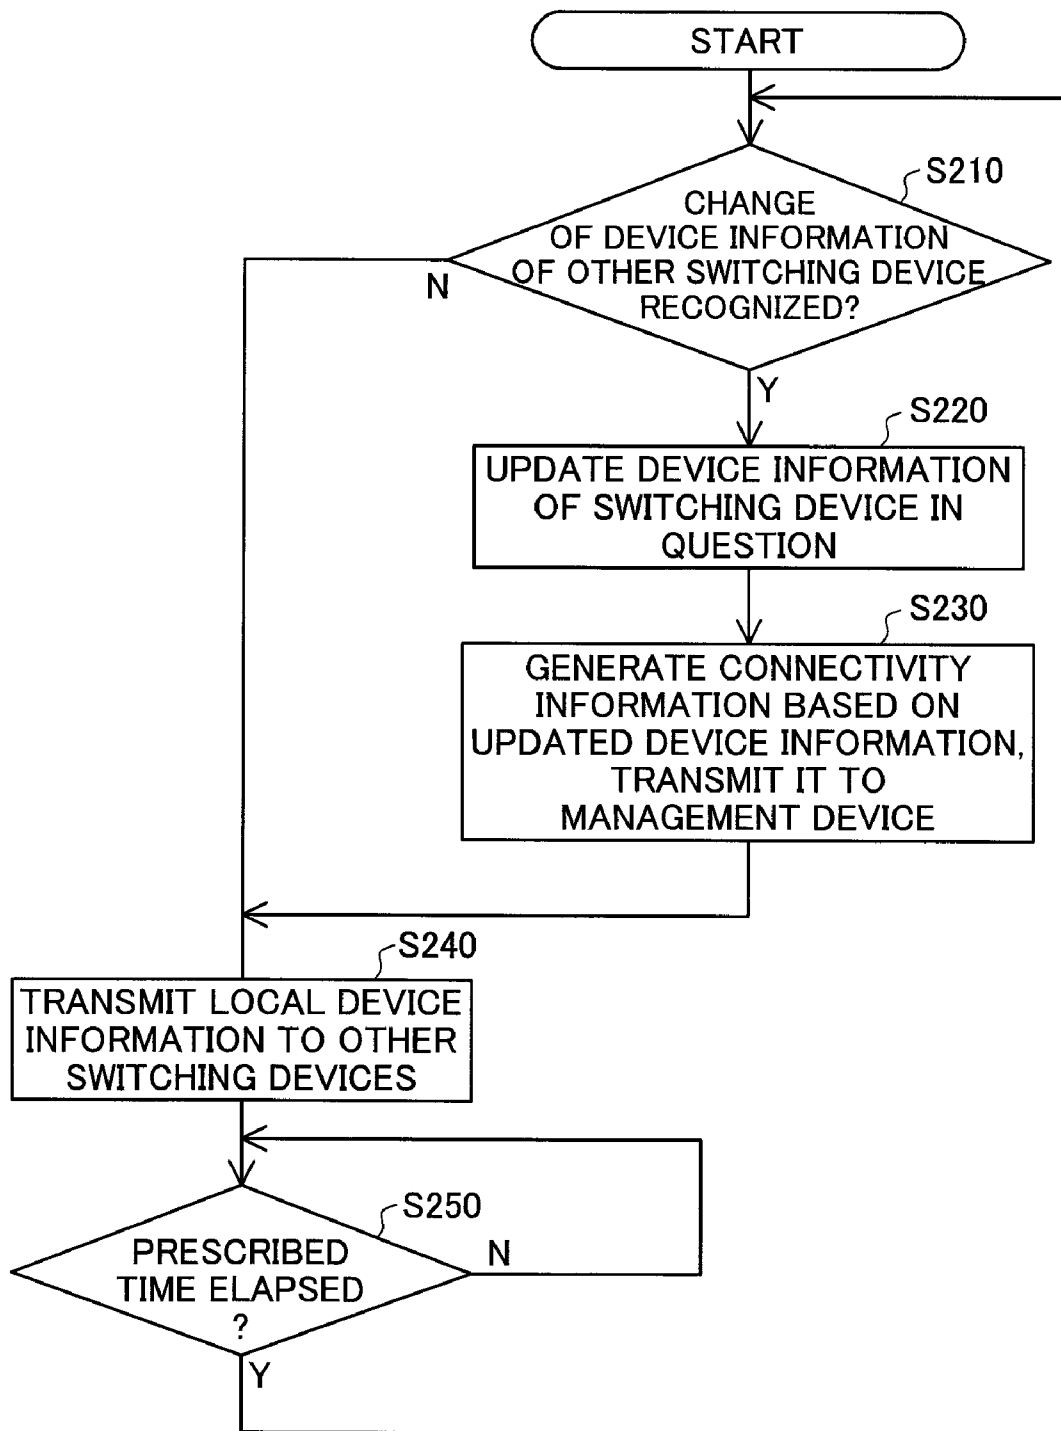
START

S210

CHANGE OF DEVICE INFORMATION OF OTHER SWITCHING DEVICE RECOGNIZED?

N

Y

S220

UPDATE DEVICE INFORMATION OF SWITCHING DEVICE IN QUESTION

S230

GENERATE CONNECTIVITY INFORMATION BASED ON UPDATED DEVICE INFORMATION, TRANSMIT IT TO MANAGEMENT DEVICE

S240

TRANSMIT LOCAL DEVICE INFORMATION TO OTHER SWITCHING DEVICES

S250

PRESCRIBED TIME ELAPSED ?

N

Y